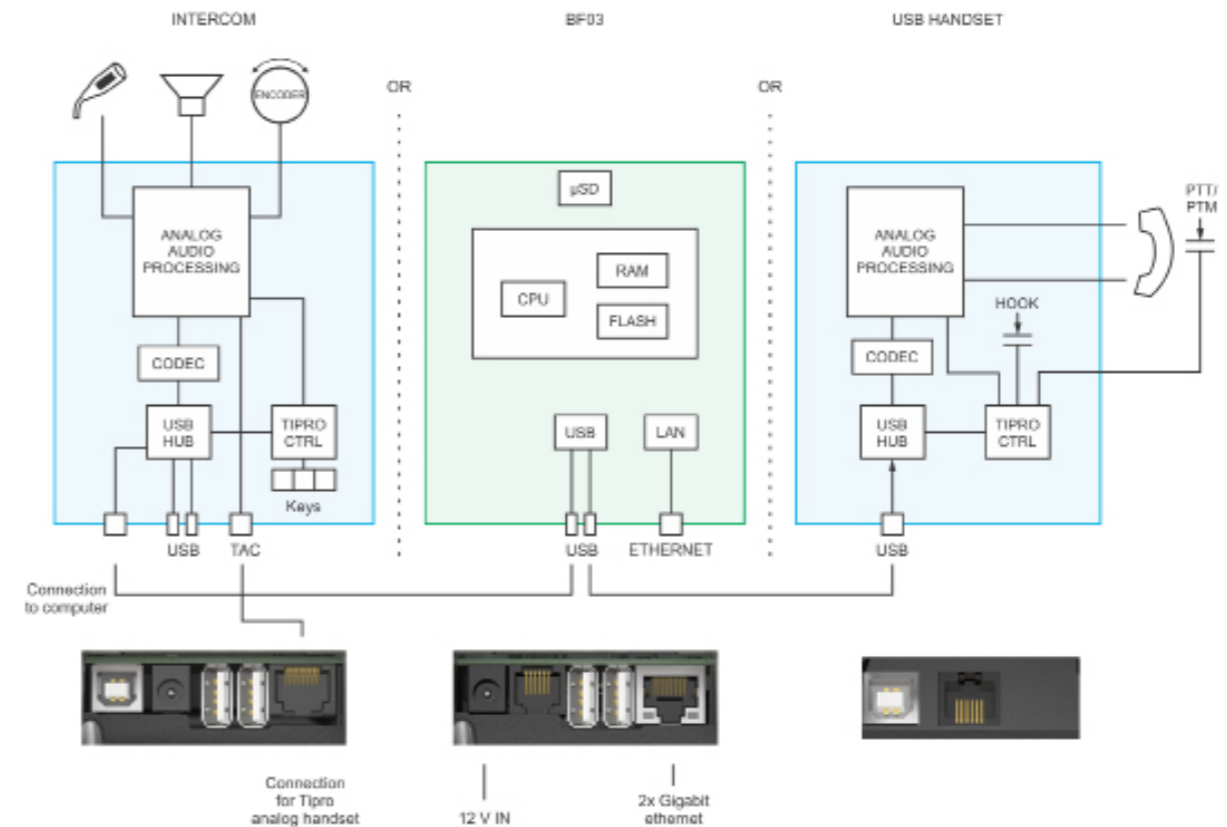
INTERCOM

BF03

USB HANDSET

ENCODER

OR

OR

ANALOG AUDIO PROCESSING

CODEC

USB HUB

TIPRO CTRL

Keys

USB

TAC

µSD

CPU

RAM

FLASH

USB

LAN

USB

ETHERNET

PTT/ PTM

ANALOG AUDIO PROCESSING

HOOK

CODEC

USB HUB

TIPRO CTRL

USB

Connection to computer

Connection for Tipro analog handset

12 V IN

2x Gigabit ethernet